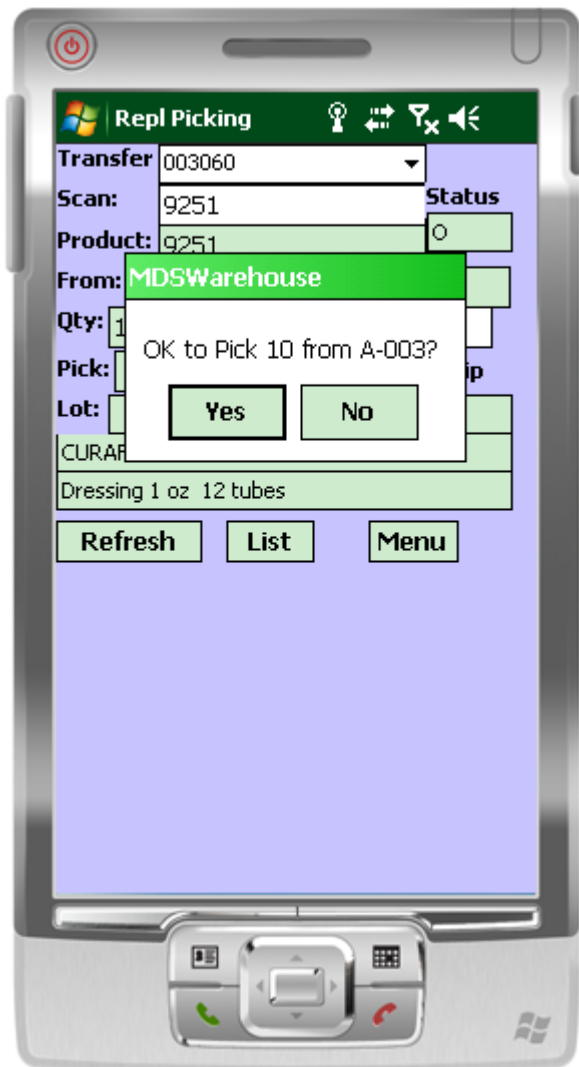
Repl Picking

Transfer 003060

Scan: 9251

Status

Product: 9251

O

From:

Qty: 1

Pick:

ip

Lot:

CURAF

MDSWarehouse

OK to Pick 10 from A-003?

Yes

No

Dressing 1 oz 12 tubes

Refresh

List

Menu